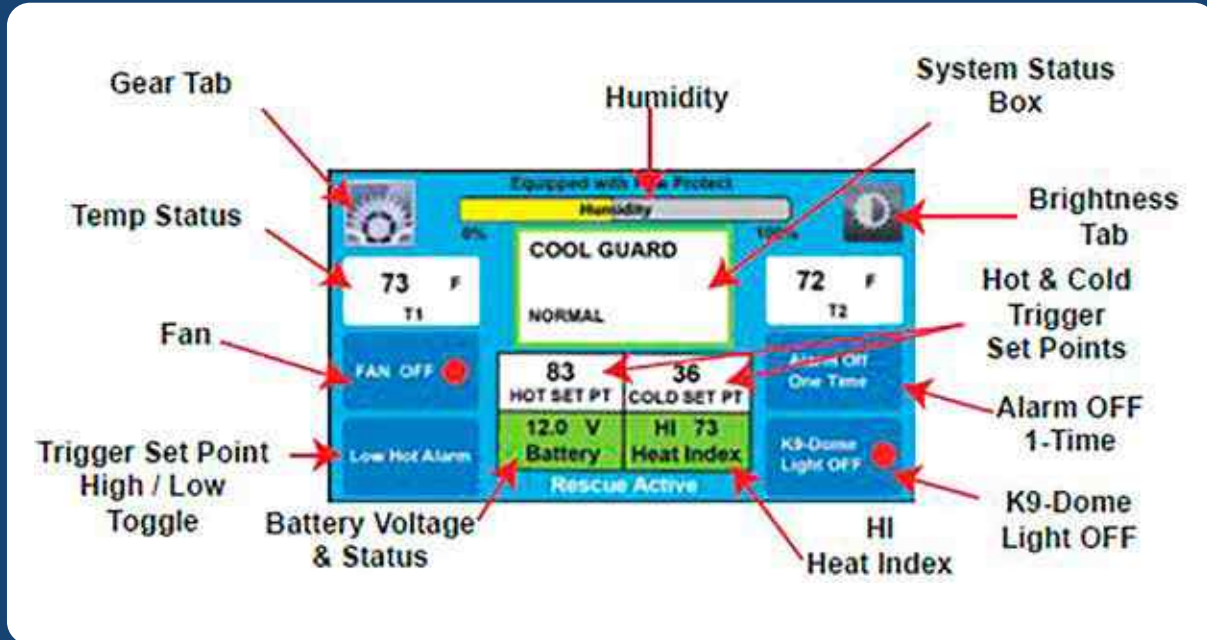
Gear Tab

Humidity

System Status Box

Equipped with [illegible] Protect

Humidity

0%

100%

Brightness Tab

Temp Status

COOL GUARD

NORMAL

73 F

T1

72 F

T2

Hot & Cold Trigger Set Points

Fan

FAN OFF

83

HOT SET PT

36

COLD SET PT

Alarm Off One Time

Alarm OFF 1-Time

Trigger Set Point High / Low Toggle

Low Hot Alarm

12.0 V

Battery

HI 73

Heat Index

K9-Dome Light OFF

Rescue Active

K9-Dome Light OFF

Battery Voltage & Status

HI Heat Index